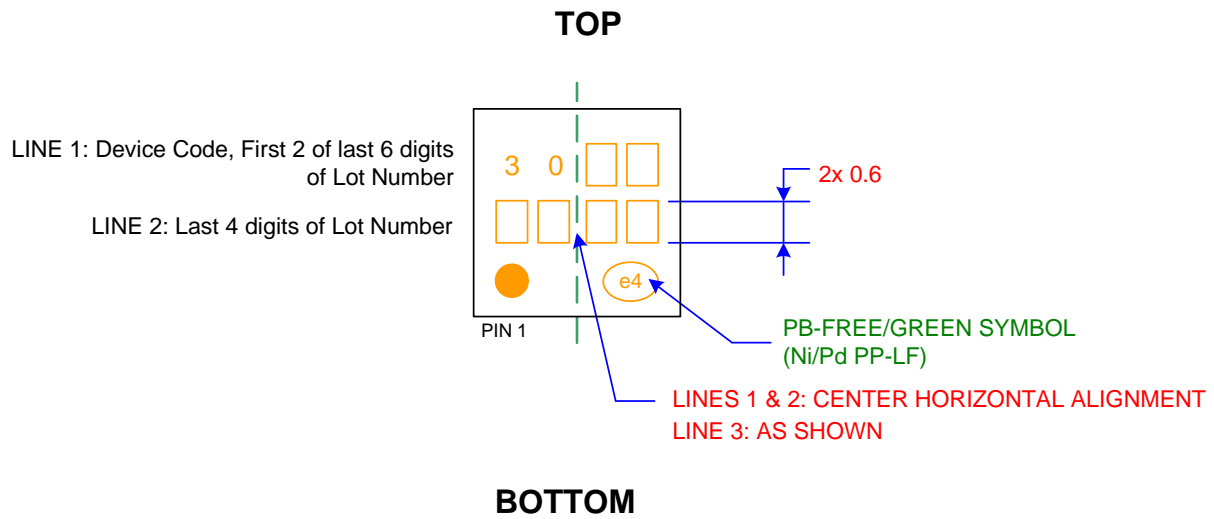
TOP

LINE 1: Device Code, First 2 of last 6 digits of Lot Number

LINE 2: Last 4 digits of Lot Number

3 0

2x 0.6

e4

PIN 1

PB-FREE/GREEN SYMBOL (Ni/Pd PP-LF)

LINES 1 & 2: CENTER HORIZONTAL ALIGNMENT
LINE 3: AS SHOWN

BOTTOM